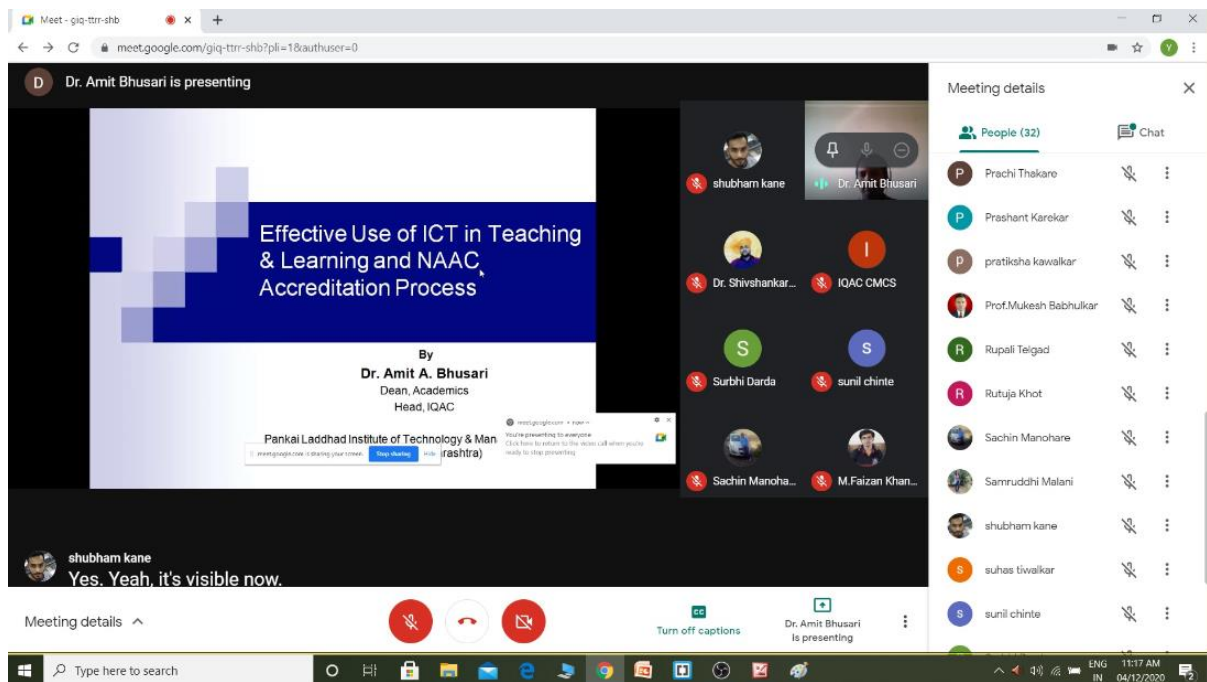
Meet - giq-ttrr-shb

meet.google.com/giq-ttrr-shb?pli=1&authuser=0

D Dr. Amit Bhusari is presenting

Effective Use of ICT in Teaching & Learning and NAAC Accreditation Process

By
Dr. Amit A. Bhusari
Dean, Academics
Head, IQAC

Pankaj Laddhad Institute of Technology & Man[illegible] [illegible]rashtra)

meet.google.com is sharing your screen. Stop sharing Hide

meet.google.com
You're presenting to everyone
Click here to return to the Meet call when you're ready to stop presenting

shubham kane
Dr. Amit Bhusari
Dr. Shivshankar...
IQAC CMCS
Surbhi Darda
sunil chinte
Sachin Manoha...
M.Faizan Khan...

shubham kane
Yes. Yeah, it's visible now.

Meeting details

Turn off captions

Dr. Amit Bhusari is presenting

Meeting details

People (32)

Chat

Prachi Thakare
Prashant Karekar
pratiksha kawalkar
Prof.Mukesh Babhulkar
Rupali Telgad
Rutuja Khot
Sachin Manohare
Samruddhi Malani
shubham kane
suhas tiwalkar
sunil chinte

Type here to search

ENG IN 11:17 AM 04/12/2020